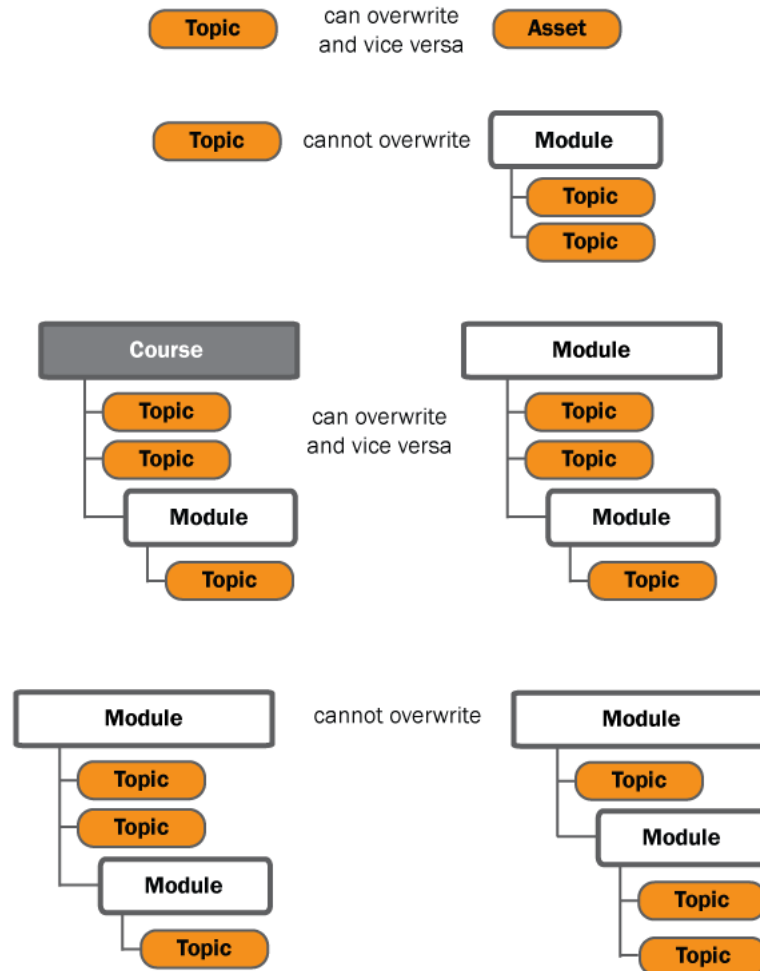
Topic

can overwrite and vice versa

Asset

Topic

cannot overwrite

Module

Topic

Topic

Course

Topic

Topic

Module

Topic

can overwrite and vice versa

Module

Topic

Topic

Module

Topic

Module

Topic

Topic

Module

Topic

cannot overwrite

Module

Topic

Module

Topic

Topic